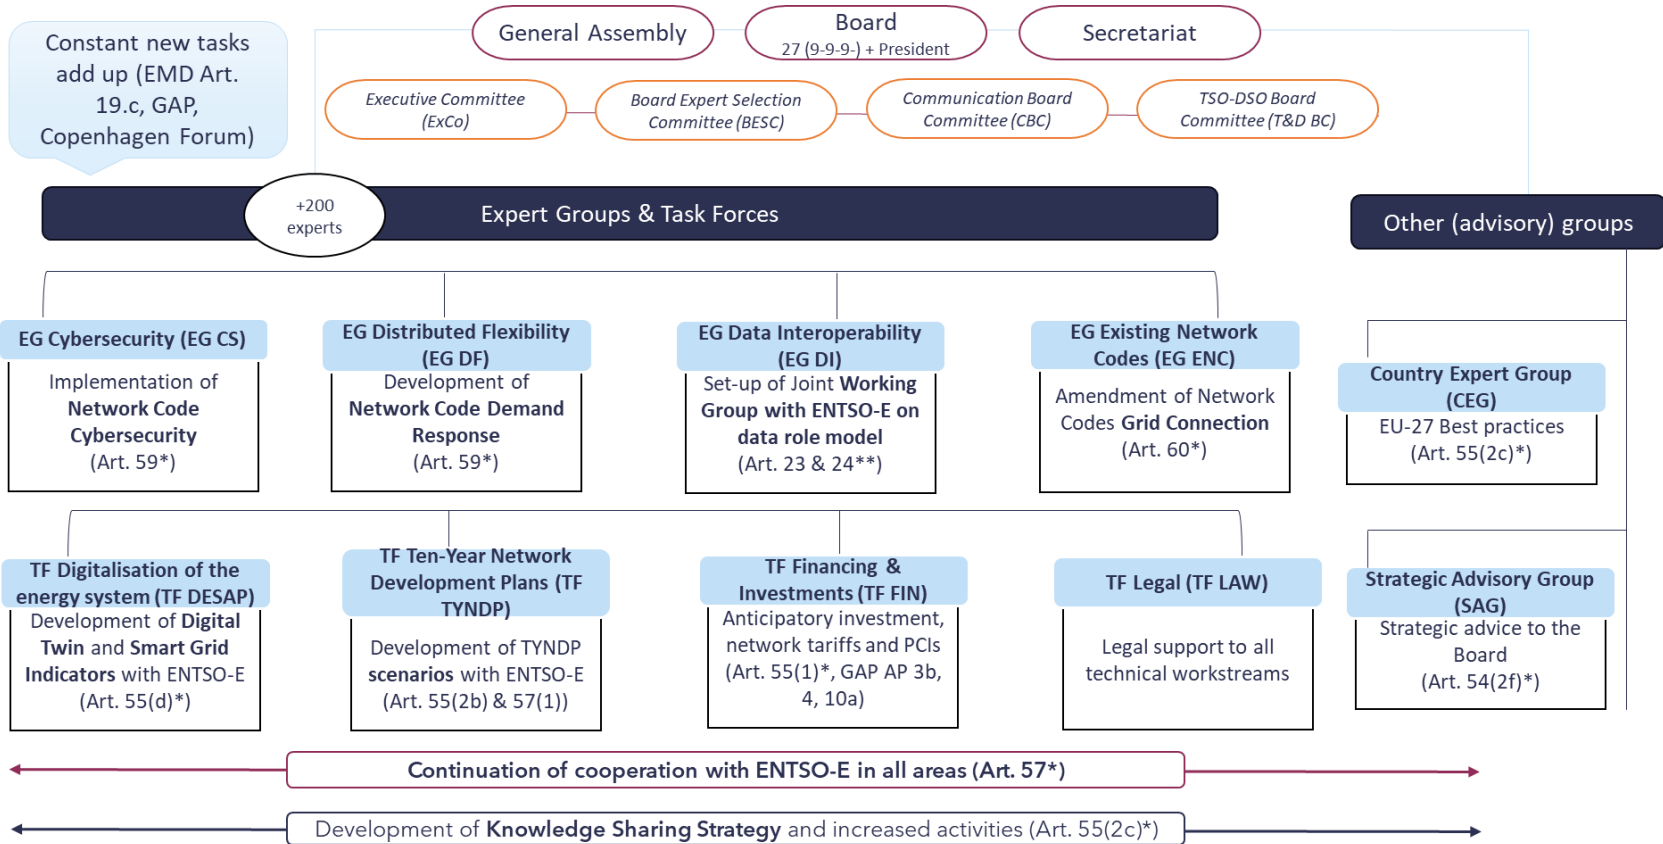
Constant new tasks add up (EMD Art. 19.c, GAP, Copenhagen Forum)

General Assembly

Board
27 (9-9-9-) + President

Secretariat

Executive Committee (ExCo)

Board Expert Selection Committee (BESC)

Communication Board Committee (CBC)

TSO-DSO Board Committee (T&D BC)

+200 experts

Expert Groups & Task Forces

Other (advisory) groups

EG Cybersecurity (EG CS)
Implementation of Network Code Cybersecurity (Art. 59*)

EG Distributed Flexibility (EG DF)
Development of Network Code Demand Response (Art. 59*)

EG Data Interoperability (EG DI)
Set-up of Joint Working Group with ENTSO-E on data role model (Art. 23 & 24**)

EG Existing Network Codes (EG ENC)
Amendment of Network Codes Grid Connection (Art. 60*)

Country Expert Group (CEG)
EU-27 Best practices (Art. 55(2c)*)

TF Digitalisation of the energy system (TF DESAP)
Development of Digital Twin and Smart Grid Indicators with ENTSO-E (Art. 55(d)*)

TF Ten-Year Network Development Plans (TF TYNDP)
Development of TYNDP scenarios with ENTSO-E (Art. 55(2b) & 57(1))

TF Financing & Investments (TF FIN)
Anticipatory investment, network tariffs and PCIs (Art. 55(1)*, GAP AP 3b, 4, 10a)

TF Legal (TF LAW)
Legal support to all technical workstreams

Strategic Advisory Group (SAG)
Strategic advice to the Board (Art. 54(2f)*)

Continuation of cooperation with ENTSO-E in all areas (Art. 57*)

Development of Knowledge Sharing Strategy and increased activities (Art. 55(2c)*)